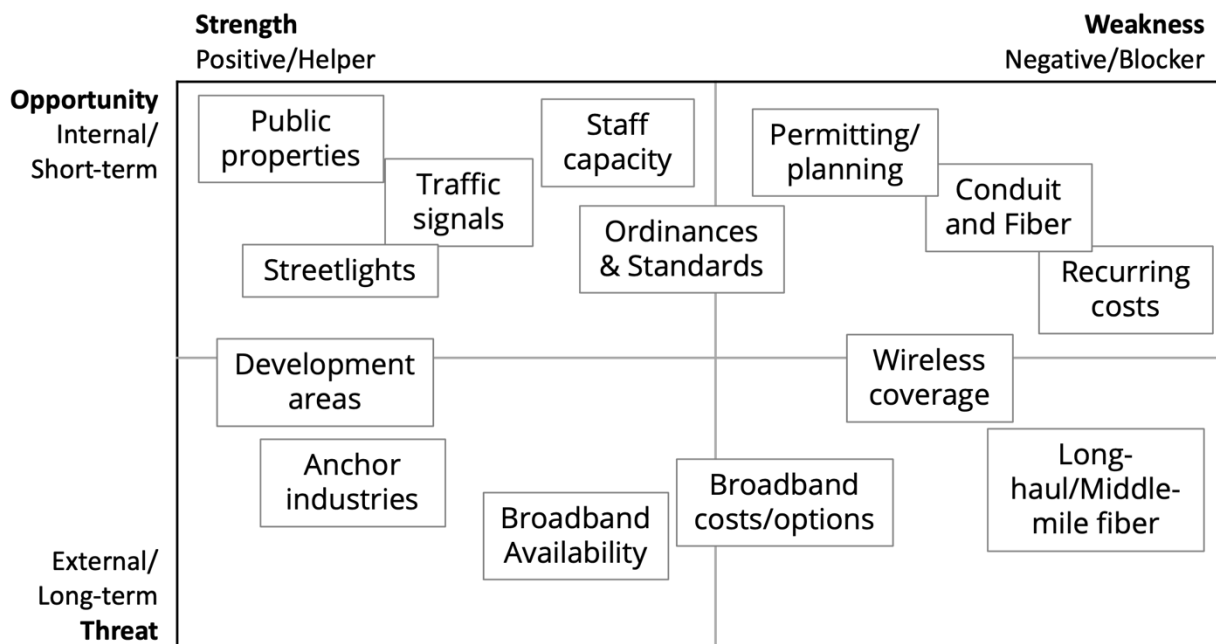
**Strength**
Positive/Helper

**Weakness**
Negative/Blocker

**Opportunity**
Internal/
Short-term

External/
Long-term
**Threat**

Public properties

Staff capacity

Traffic signals

Streetlights

Ordinances & Standards

Permitting/ planning

Conduit and Fiber

Recurring costs

Development areas

Wireless coverage

Anchor industries

Broadband Availability

Broadband costs/options

Long-haul/Middle-mile fiber